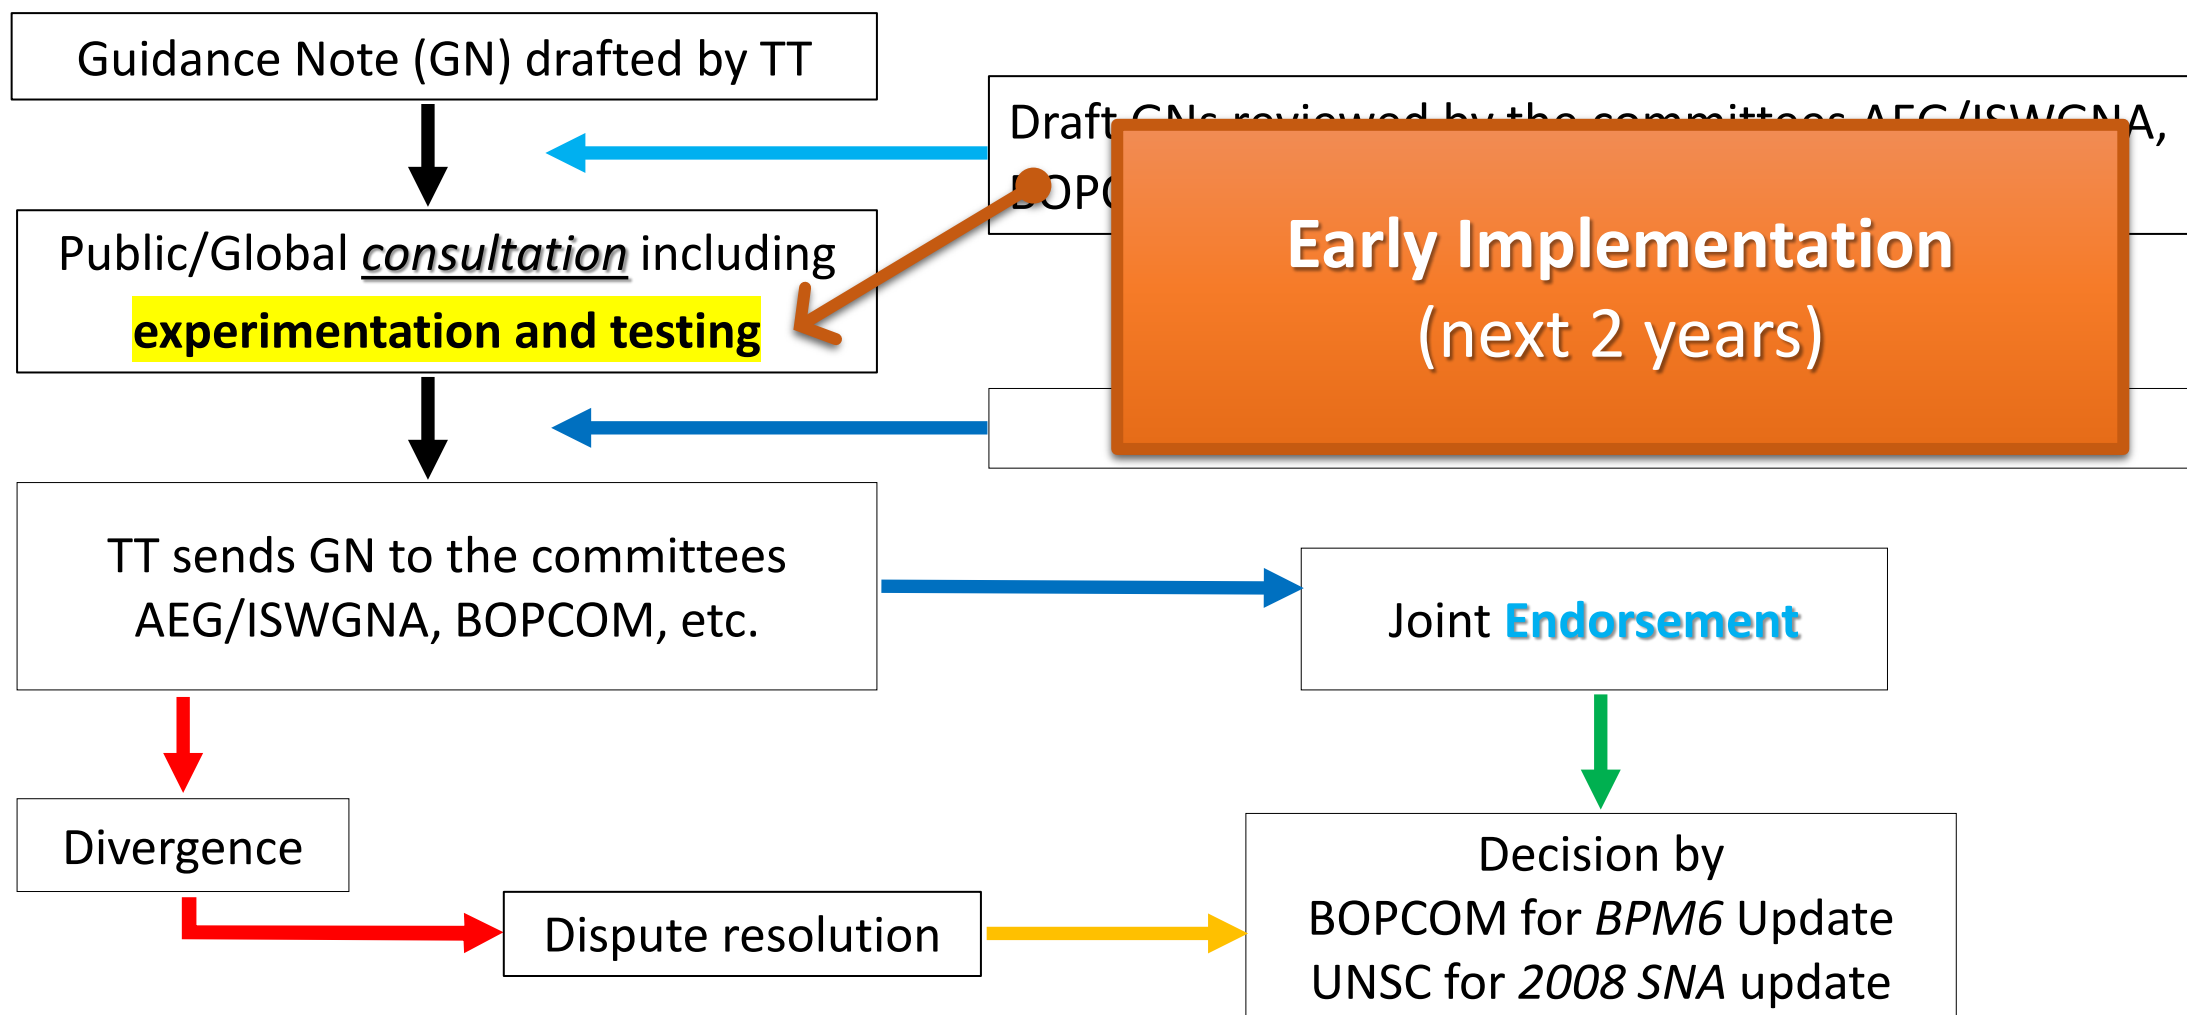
Guidance Note (GN) drafted by TT

Draft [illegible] A,
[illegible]OPC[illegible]

Early Implementation
(next 2 years)

Public/Global consultation including experimentation and testing

TT sends GN to the committees AEG/ISWGNA, BOPCOM, etc.

Joint Endorsement

Divergence

Dispute resolution

Decision by
BOPCOM for *BPM6* Update
UNSC for *2008 SNA* update